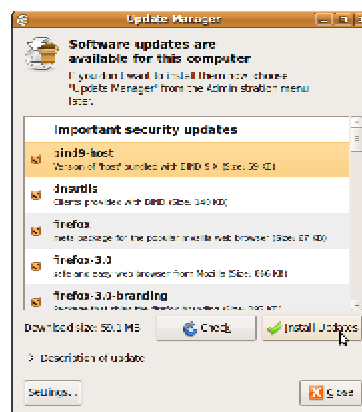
Update Manager

Software updates are available for this computer

If you don't want to install them now, choose "Update Manager" from the Administration menu later.

Important security updates

bind9-host
Version of 'host' bundled with BIND 9.X (Size: 39 KB)

dnsutils
Clients provided with BIND (Size: 140 KB)

firefox
meta package for the popular mozilla web browser (Size: 67 KB)

firefox-3.0
safe and easy web browser from Mozilla (Size: 660 KB)

firefox-3.0-branding
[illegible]

Download size: 50.1 MB

Check

Install Updates

Description of update

Settings...

Close